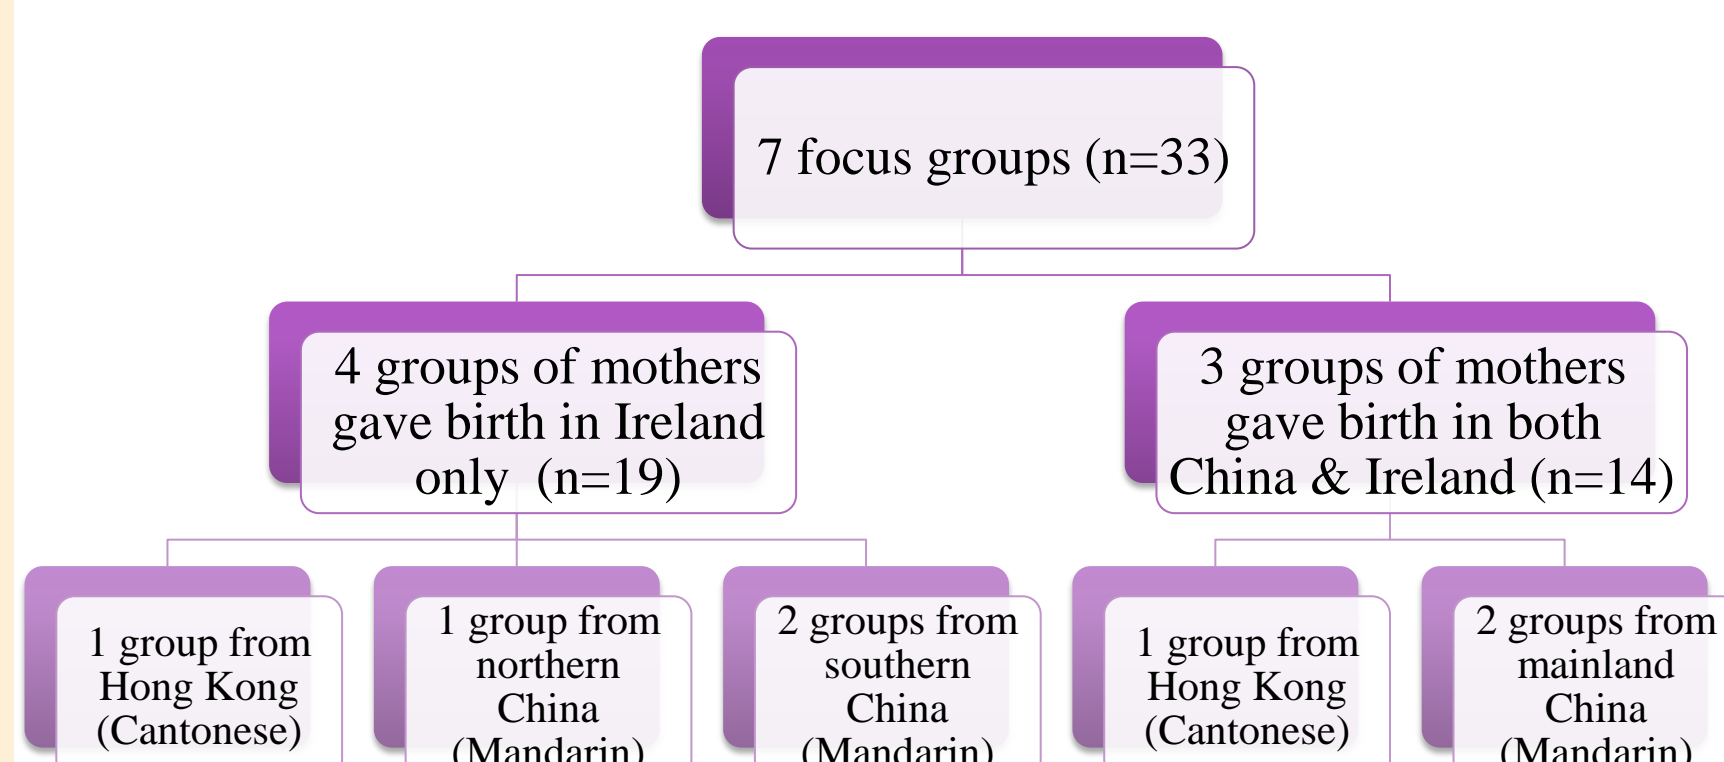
7 focus groups (n=33)

4 groups of mothers gave birth in Ireland only (n=19)

3 groups of mothers gave birth in both China & Ireland (n=14)

1 group from Hong Kong (Cantonese)

1 group from northern China (Mandarin)

2 groups from southern China (Mandarin)

1 group from Hong Kong (Cantonese)

2 groups from mainland China (Mandarin)